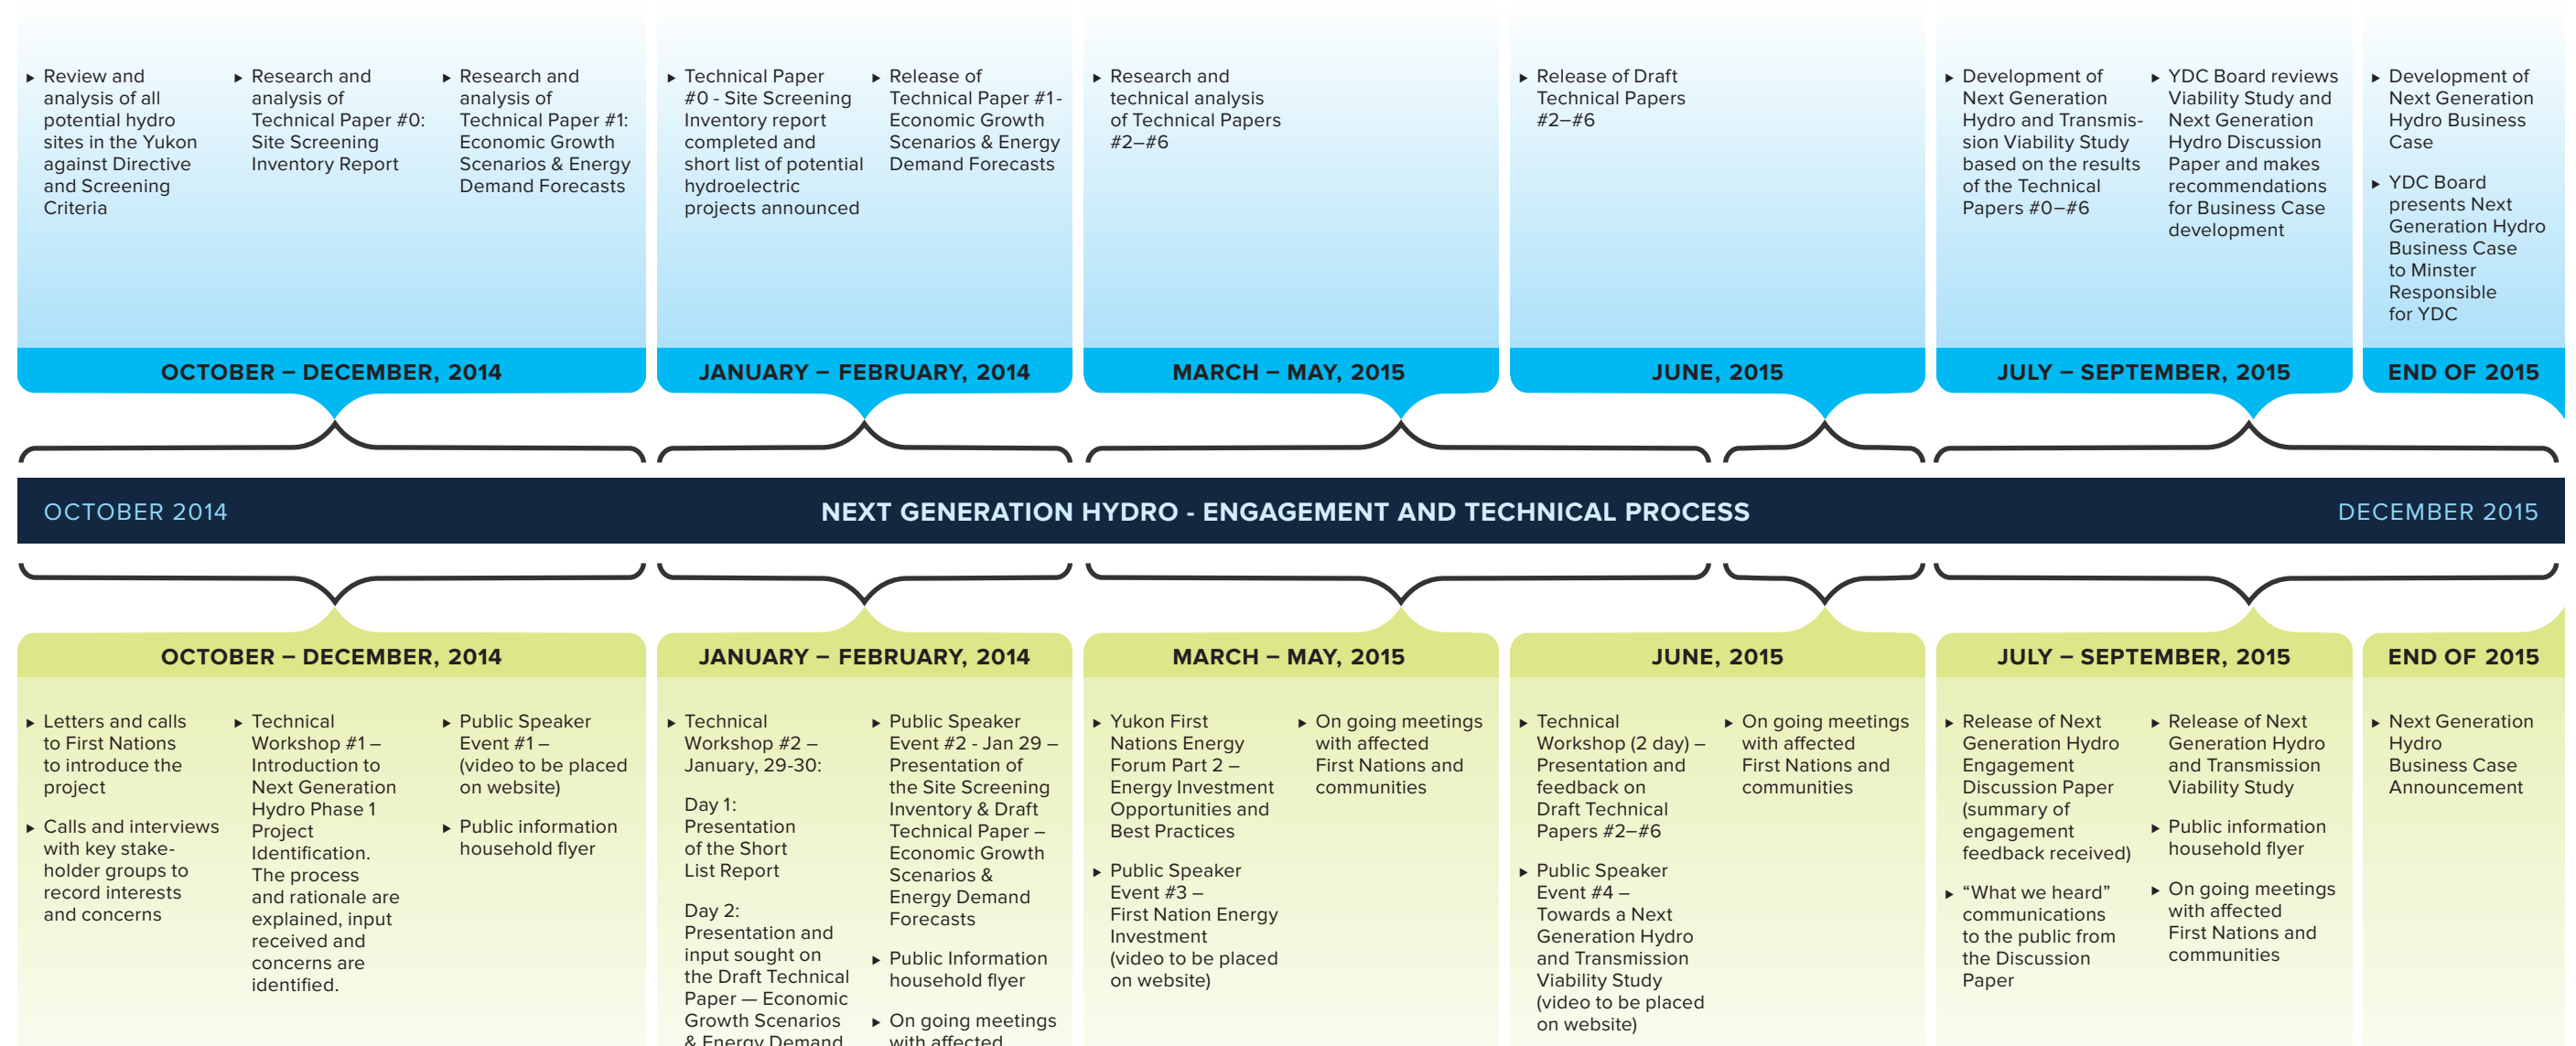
▸ Review and analysis of all potential hydro sites in the Yukon against Directive and Screening Criteria

▸ Research and analysis of Technical Paper #0: Site Screening Inventory Report

▸ Research and analysis of Technical Paper #1: Economic Growth Scenarios & Energy Demand Forecasts

OCTOBER – DECEMBER, 2014

▸ Technical Paper #0 - Site Screening Inventory report completed and short list of potential hydroelectric projects announced

▸ Release of Technical Paper #1 - Economic Growth Scenarios & Energy Demand Forecasts

JANUARY – FEBRUARY, 2014

▸ Research and technical analysis of Technical Papers #2–#6

MARCH – MAY, 2015

▸ Release of Draft Technical Papers #2–#6

JUNE, 2015

▸ Development of Next Generation Hydro and Transmission Viability Study based on the results of the Technical Papers #0–#6

▸ YDC Board reviews Viability Study and Next Generation Hydro Discussion Paper and makes recommendations for Business Case development

JULY – SEPTEMBER, 2015

▸ Development of Next Generation Hydro Business Case

▸ YDC Board presents Next Generation Hydro Business Case to Minster Responsible for YDC

END OF 2015

OCTOBER 2014 NEXT GENERATION HYDRO - ENGAGEMENT AND TECHNICAL PROCESS DECEMBER 2015

OCTOBER – DECEMBER, 2014

▸ Letters and calls to First Nations to introduce the project

▸ Calls and interviews with key stakeholder groups to record interests and concerns

▸ Technical Workshop #1 – Introduction to Next Generation Hydro Phase 1 Project Identification. The process and rationale are explained, input received and concerns are identified.

▸ Public Speaker Event #1 – (video to be placed on website)

▸ Public information household flyer

JANUARY – FEBRUARY, 2014

▸ Technical Workshop #2 – January, 29-30:

Day 1: Presentation of the Short List Report

Day 2: Presentation and input sought on the Draft Technical Paper — Economic Growth Scenarios & Energy Demand

▸ Public Speaker Event #2 - Jan 29 – Presentation of the Site Screening Inventory & Draft Technical Paper – Economic Growth Scenarios & Energy Demand Forecasts

▸ Public Information household flyer

▸ On going meetings with affected

MARCH – MAY, 2015

▸ Yukon First Nations Energy Forum Part 2 – Energy Investment Opportunities and Best Practices

▸ Public Speaker Event #3 – First Nation Energy Investment (video to be placed on website)

▸ On going meetings with affected First Nations and communities

JUNE, 2015

▸ Technical Workshop (2 day) – Presentation and feedback on Draft Technical Papers #2–#6

▸ Public Speaker Event #4 – Towards a Next Generation Hydro and Transmission Viability Study (video to be placed on website)

▸ On going meetings with affected First Nations and communities

JULY – SEPTEMBER, 2015

▸ Release of Next Generation Hydro Engagement Discussion Paper (summary of engagement feedback received)

▸ “What we heard” communications to the public from the Discussion Paper

▸ Release of Next Generation Hydro and Transmission Viability Study

▸ Public information household flyer

▸ On going meetings with affected First Nations and communities

END OF 2015

▸ Next Generation Hydro Business Case Announcement